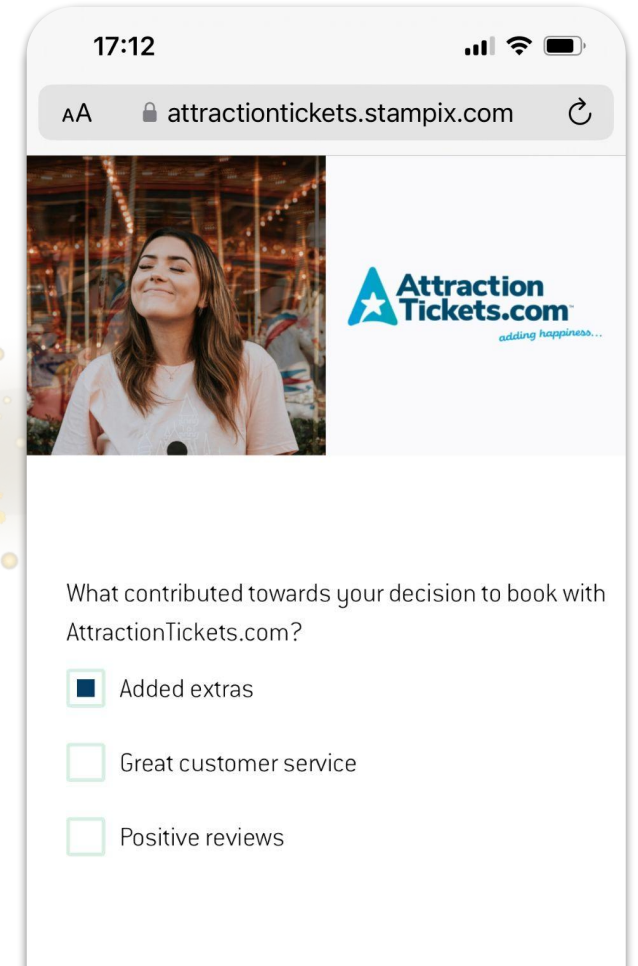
17:12

AA attractiontickets.stampix.com

Attraction Tickets.com
adding happiness...

What contributed towards your decision to book with AttractionTickets.com?

Added extras

Great customer service

Positive reviews